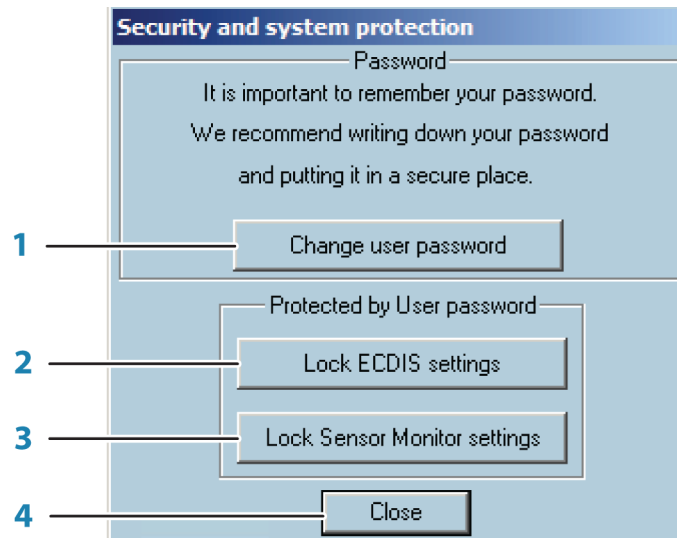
Security and system protection

Password

It is important to remember your password.
We recommend writing down your password
and putting it in a secure place.

1 Change user password

Protected by User password

2 Lock ECDIS settings

3 Lock Sensor Monitor settings

4 Close